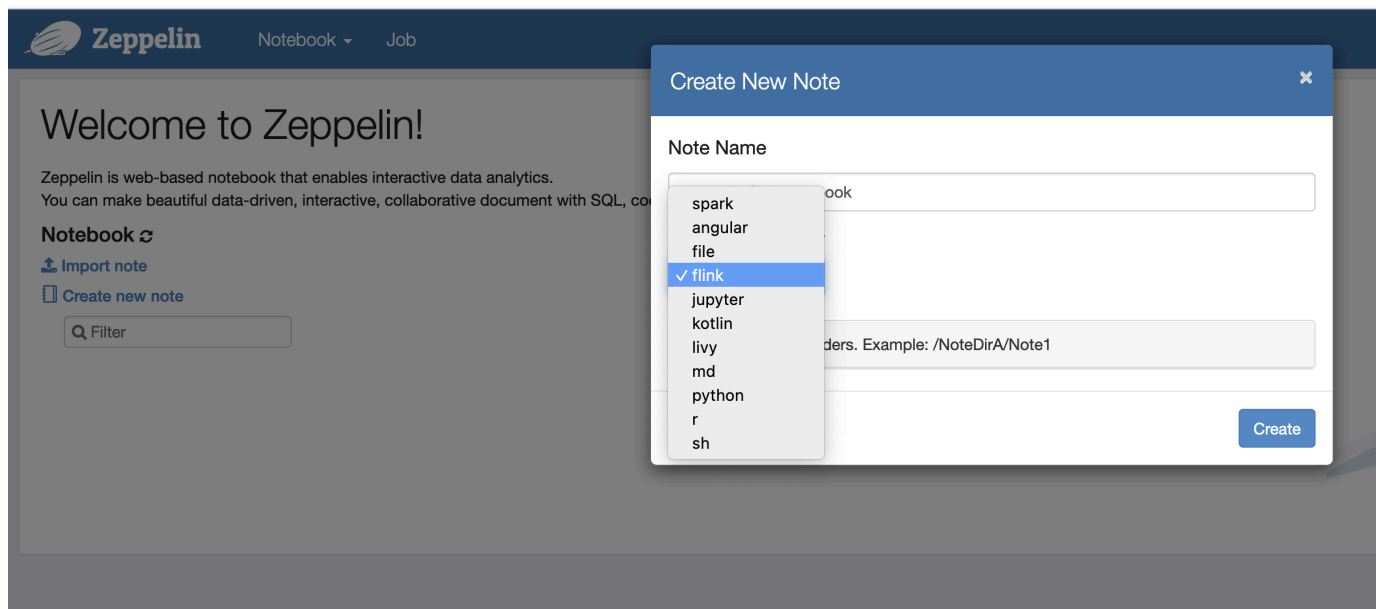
Zeppelin Notebook Job

Welcome to Zeppelin!

Zeppelin is web-based notebook that enables interactive data analytics.
You can make beautiful data-driven, interactive, collaborative document with SQL, co

Notebook

Import note

Create new note

Filter

Create New Note ×

Note Name

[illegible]ook

spark
angular
file
✓ flink
jupyter
kotlin
livy
md
python
r
sh

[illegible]ders. Example: /NoteDirA/Note1

Create